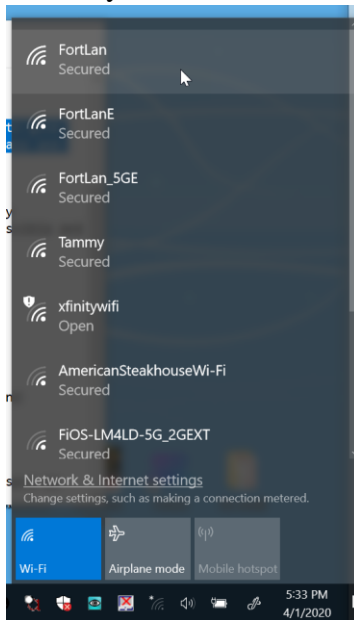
FortLan
Secured

FortLanE
Secured

FortLan_5GE
Secured

Tammy
Secured

xfinitywifi
Open

AmericanSteakhouseWi-Fi
Secured

FiOS-LM4LD-5G_2GEXT
Secured

Network & Internet settings
Change settings, such as making a connection metered.

Wi-Fi
Airplane mode
Mobile hotspot

5:33 PM
4/1/2020